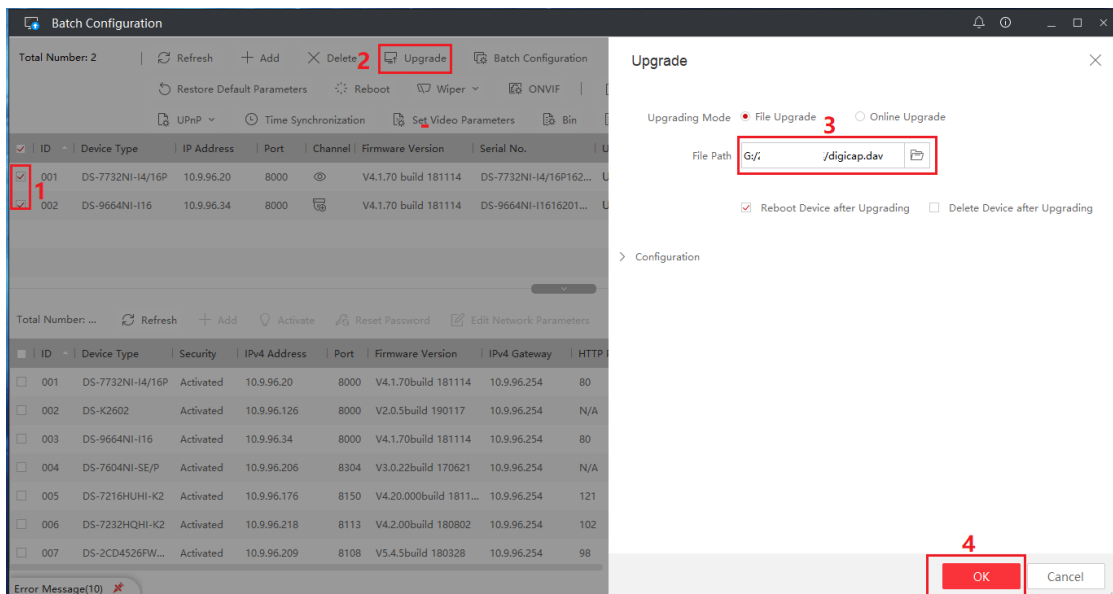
Batch Configuration

Total Number: 2 | Refresh + Add Delete 2 Upgrade Batch Configuration

Restore Default Parameters Reboot Wiper ONVIF

UPnP Time Synchronization Set Video Parameters Bin

| ID | Device Type | IP Address | Port | Channel | Firmware Version | Serial No. | U |
|---|---|---|---|---|---|---|---|
| 001 | DS-7732NI-I4/16P | 10.9.96.20 | 8000 | | V4.1.70 build 181114 | DS-7732NI-I4/16P162... | U |
| 002 | DS-9664NI-I16 | 10.9.96.34 | 8000 | | V4.1.70 build 181114 | DS-9664NI-I1616201... | U |

1

Total Number: ... Refresh + Add Activate Reset Password Edit Network Parameters

| ID | Device Type | Security | IPv4 Address | Port | Firmware Version | IPv4 Gateway | HTTP |
|---|---|---|---|---|---|---|---|
| 001 | DS-7732NI-I4/16P | Activated | 10.9.96.20 | 8000 | V4.1.70build 181114 | 10.9.96.254 | 80 |
| 002 | DS-K2602 | Activated | 10.9.96.126 | 8000 | V2.0.5build 190117 | 10.9.96.254 | N/A |
| 003 | DS-9664NI-I16 | Activated | 10.9.96.34 | 8000 | V4.1.70build 181114 | 10.9.96.254 | 80 |
| 004 | DS-7604NI-SE/P | Activated | 10.9.96.206 | 8304 | V3.0.22build 170621 | 10.9.96.254 | N/A |
| 005 | DS-7216HUHI-K2 | Activated | 10.9.96.176 | 8150 | V4.20.000build 1811... | 10.9.96.254 | 121 |
| 006 | DS-7232HQHI-K2 | Activated | 10.9.96.218 | 8113 | V4.2.00build 180802 | 10.9.96.254 | 102 |
| 007 | DS-2CD4526FW... | Activated | 10.9.96.209 | 8108 | V5.4.5build 180328 | 10.9.96.254 | 98 |

Error Message(10)

Upgrade

Upgrading Mode File Upgrade Online Upgrade
3
File Path G:/ /digicap.dav

Reboot Device after Upgrading Delete Device after Upgrading

Configuration

4
OK Cancel